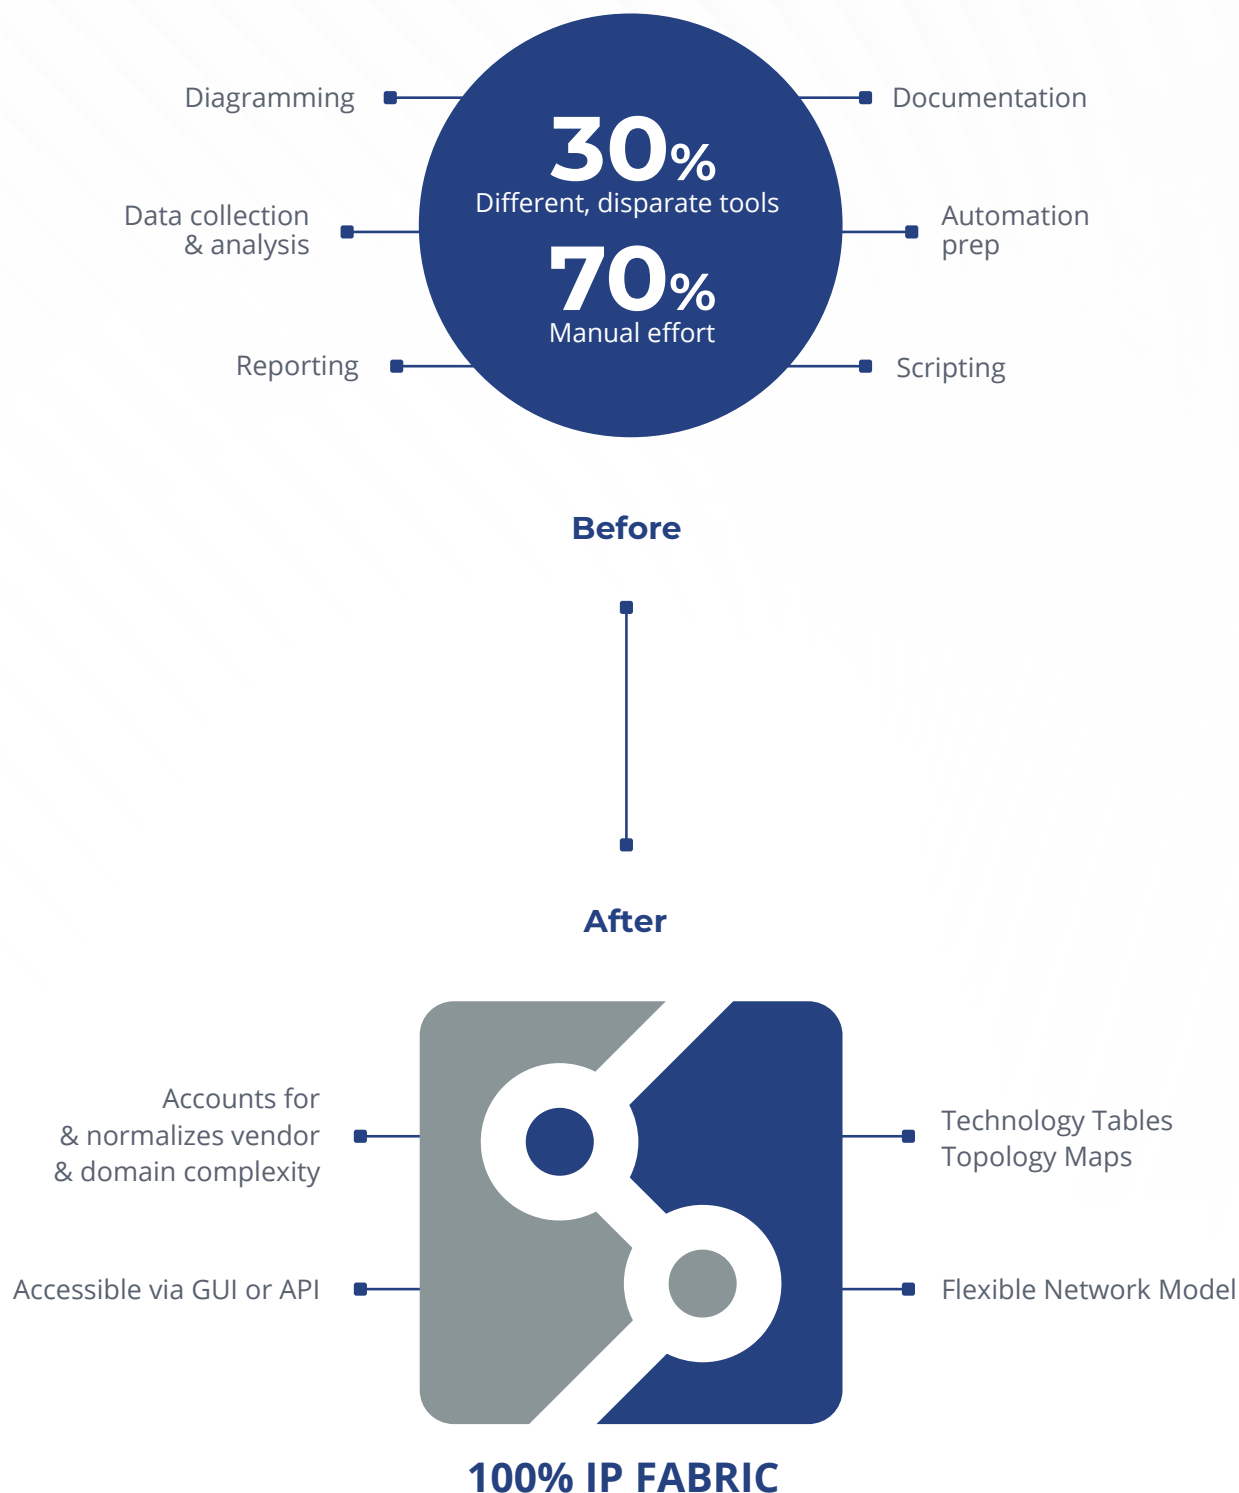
Diagramming

Documentation

30%
Different, disparate tools

70%
Manual effort

Data collection
& analysis

Automation
prep

Reporting

Scripting

Before

After

Accounts for
& normalizes vendor
& domain complexity

Technology Tables
Topology Maps

Accessible via GUI or API

Flexible Network Model

100% IP FABRIC